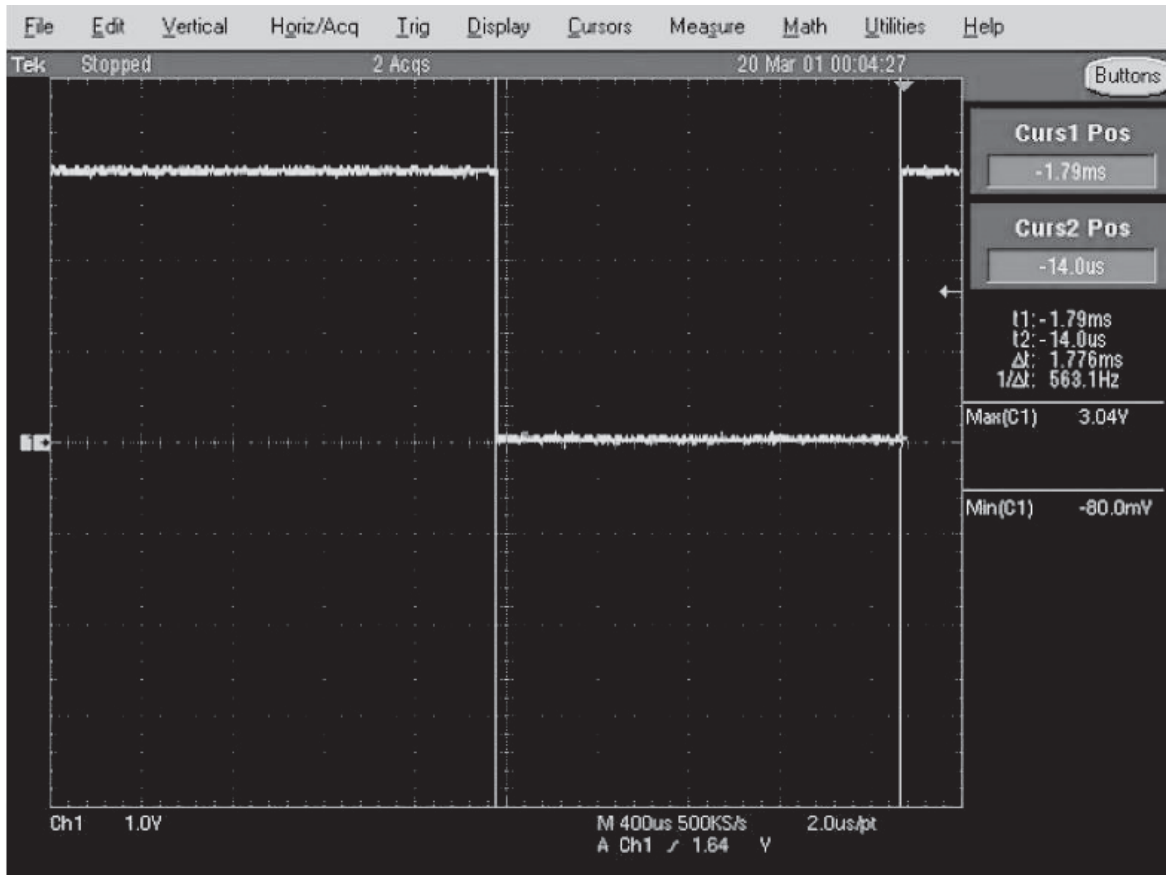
File Edit Vertical Horiz/Acq Trig Display Cursors Measure Math Utilities Help

Tek Stopped 2 Acqs 20 Mar 01 00:04:27

Buttons

Curs1 Pos
-1.79ms

Curs2 Pos
-14.0us

t1: -1.79ms
t2: -14.0us
Δt: 1.776ms
1/Δt: 563.1Hz

Max(C1) 3.04V

Min(C1) -80.0mV

Ch1 1.0V

M 400us 500KS/s 2.0us/pt
A Ch1 ⁄ 1.64 V